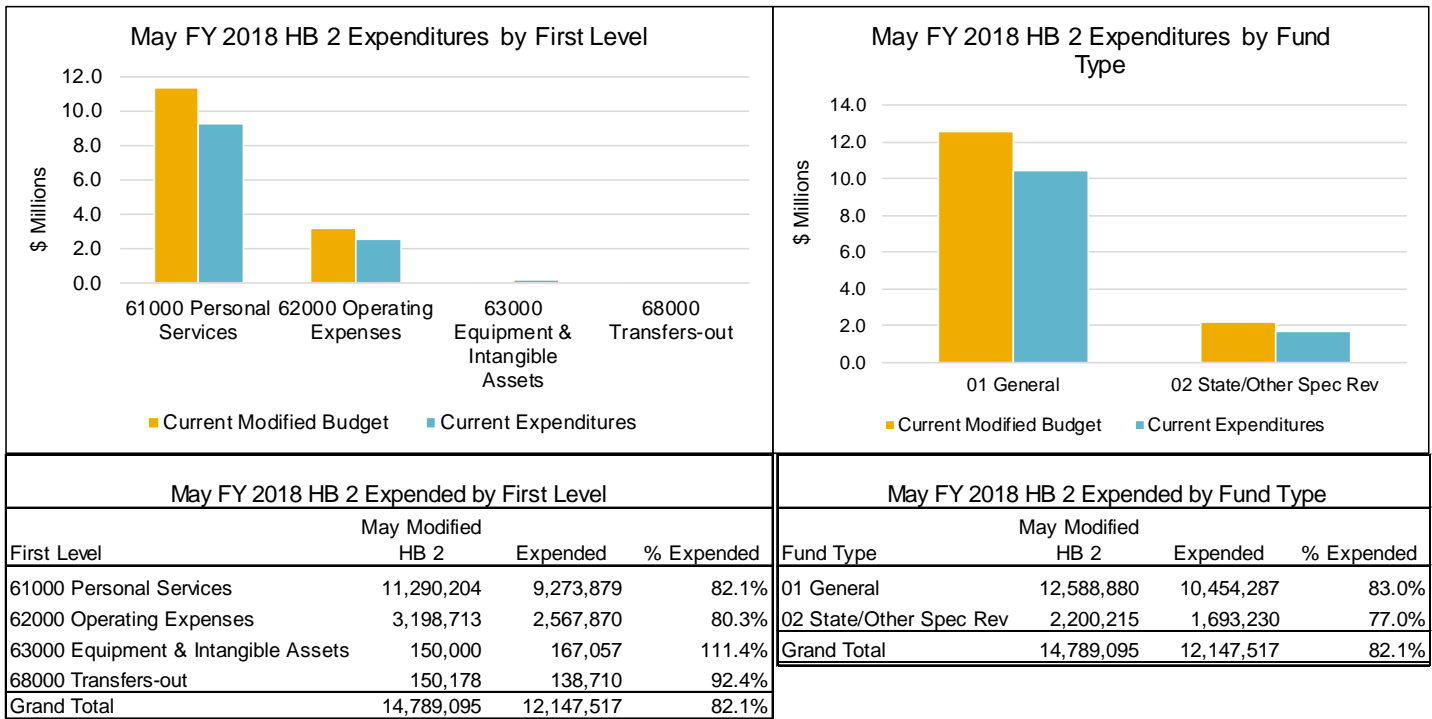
May FY 2018 HB 2 Expenditures by First Level

12.0
10.0
8.0
6.0
4.0
2.0
0.0

$ Millions

61000 Personal Services
62000 Operating Expenses
63000 Equipment & Intangible Assets
68000 Transfers-out

Current Modified Budget
Current Expenditures

May FY 2018 HB 2 Expenditures by Fund Type

14.0
12.0
10.0
8.0
6.0
4.0
2.0
0.0

$ Millions

01 General
02 State/Other Spec Rev

Current Modified Budget
Current Expenditures

May FY 2018 HB 2 Expended by First Level

| First Level | May Modified HB 2 | Expended | % Expended |
|---|---|---|---|
| 61000 Personal Services | 11,290,204 | 9,273,879 | 82.1% |
| 62000 Operating Expenses | 3,198,713 | 2,567,870 | 80.3% |
| 63000 Equipment & Intangible Assets | 150,000 | 167,057 | 111.4% |
| 68000 Transfers-out | 150,178 | 138,710 | 92.4% |
| Grand Total | 14,789,095 | 12,147,517 | 82.1% |

May FY 2018 HB 2 Expended by Fund Type

| Fund Type | May Modified HB 2 | Expended | % Expended |
|---|---|---|---|
| 01 General | 12,588,880 | 10,454,287 | 83.0% |
| 02 State/Other Spec Rev | 2,200,215 | 1,693,230 | 77.0% |
| Grand Total | 14,789,095 | 12,147,517 | 82.1% |